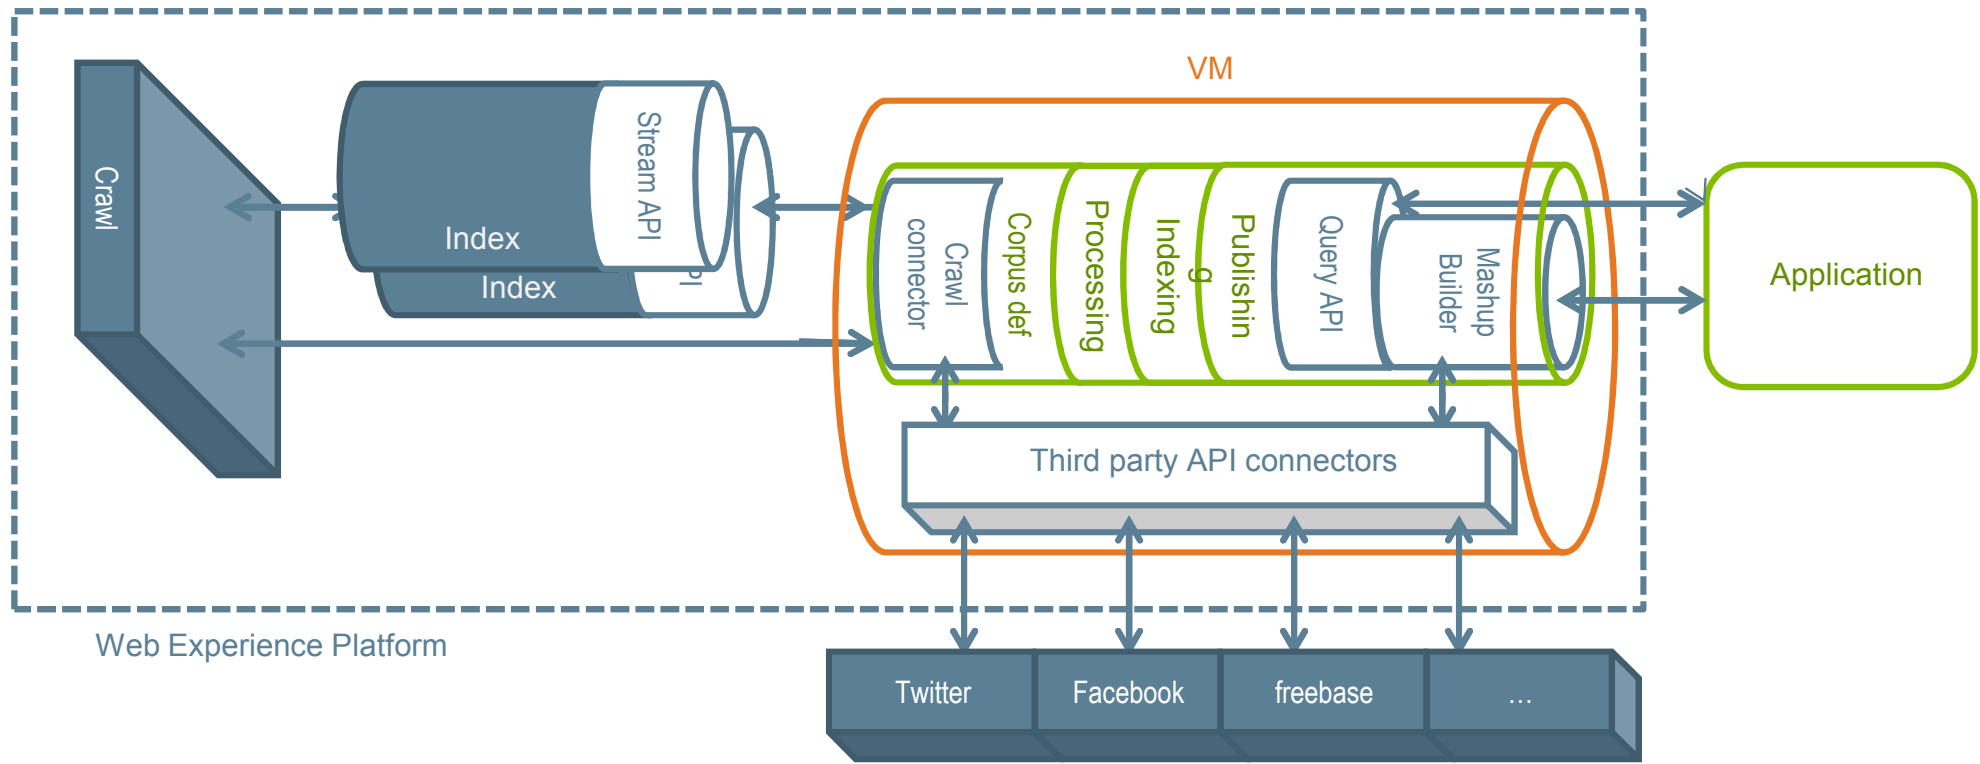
VM

Crawl

Index

Stream API

Index

PI

Crawl connector

Corpus def

Processing

Indexing

Publishing

Query API

Mashup Builder

Application

Third party API connectors

Web Experience Platform

Twitter

Facebook

freebase

...